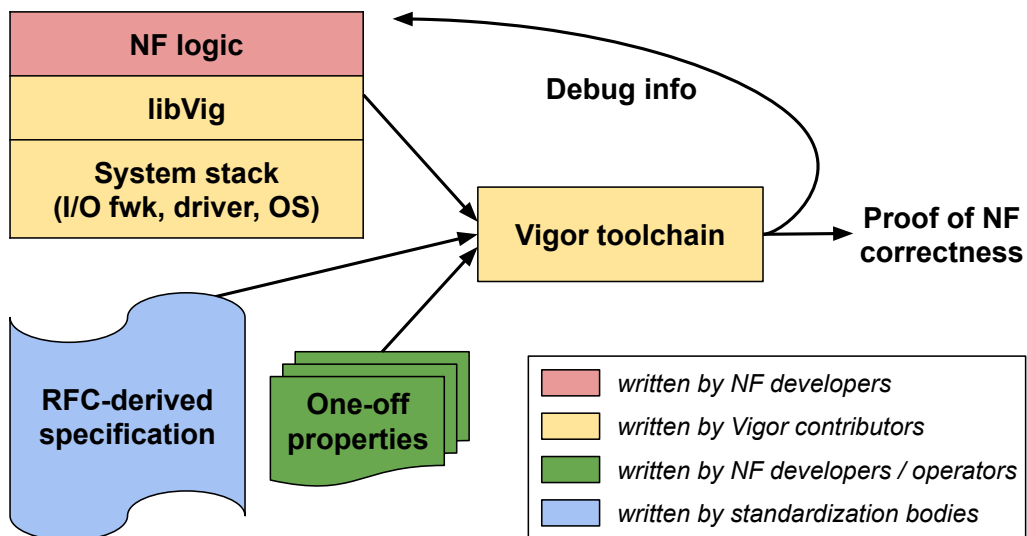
NF logic

libVig

System stack
(I/O fwk, driver, OS)

Debug info

Vigor toolchain

Proof of NF correctness

RFC-derived specification

One-off properties

written by NF developers

written by Vigor contributors

written by NF developers / operators

written by standardization bodies